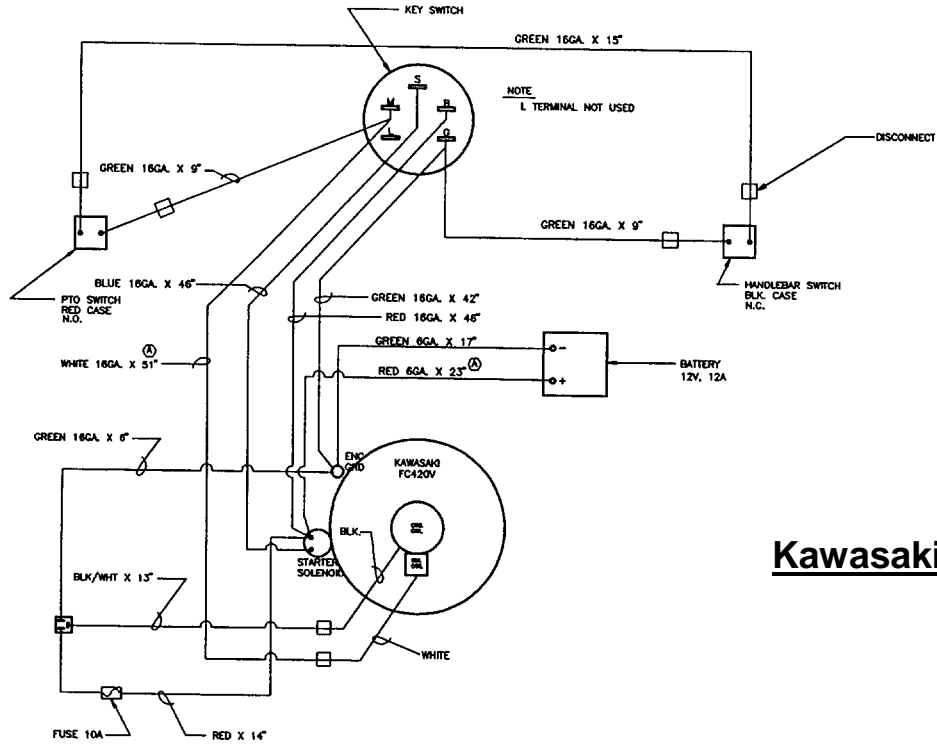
KEY SWITCH

GREEN 16GA. X 15"

S
M
B
L
G

NOTE
L TERMINAL NOT USED

DISCONNECT

GREEN 16GA. X 9"

GREEN 16GA. X 9"

PTO SWITCH
RED CASE
N.O.

HANDLEBAR SWITCH
BLK. CASE
N.C.

BLUE 16GA. X 46"

GREEN 16GA. X 42"

RED 16GA. X 46"

WHITE 16GA. X 51" Ⓐ

GREEN 6GA. X 17"

RED 6GA. X 23" Ⓐ

-
+

BATTERY
12V, 12A

GREEN 16GA. X 6"

ENG
GRD

KAWASAKI
FC420V

BLK.

STARTER
SOLENOID

Kawasaki

BLK/WHT X 13"

WHITE

FUSE 10A

RED X 14"